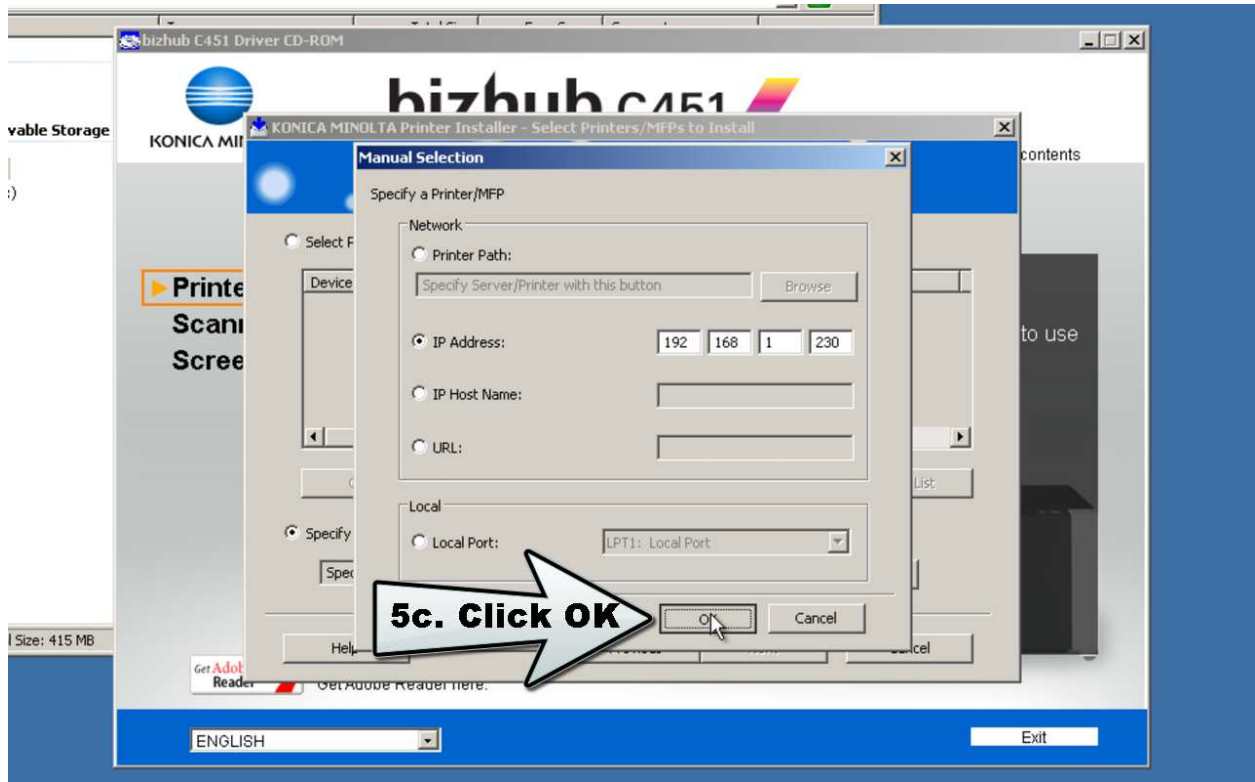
bizhub C451 Driver CD-ROM

KONICA MI

bizhub C451

vable Storage

:)

contents

KONICA MINOLTA Printer Installer - Select Printers/MFPs to Install

Select F

Device

Printe
Scann
Scree

to use

List

Specify

Spec

Help

Cancel

Get Adob Reader

Get Adobe Reader here.

l Size: 415 MB

Manual Selection

Specify a Printer/MFP

Network

Printer Path:

Specify Server/Printer with this button

Browse

IP Address: 192 168 1 230

IP Host Name:

URL:

Local

Local Port: LPT1: Local Port

5c. Click OK

OK

Cancel

ENGLISH

Exit